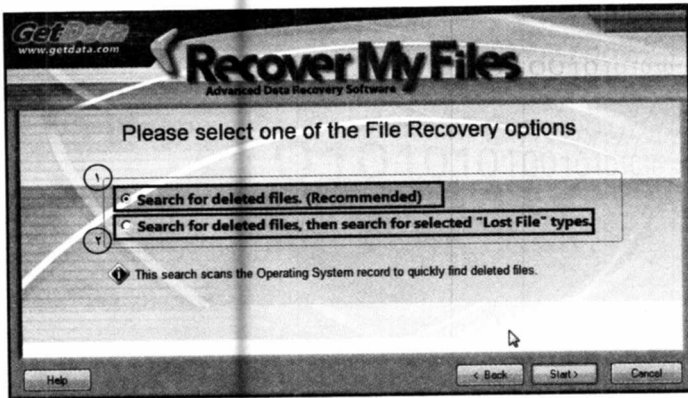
GetData
www.getdata.com

Recover My Files
Advanced Data Recovery Software

Please select one of the File Recovery options

١
Search for deleted files. (Recommended)

Search for deleted files, then search for selected "Lost File" types.
٢

This search scans the Operating System record to quickly find deleted files.

Help

< Back

Start >

Cancel